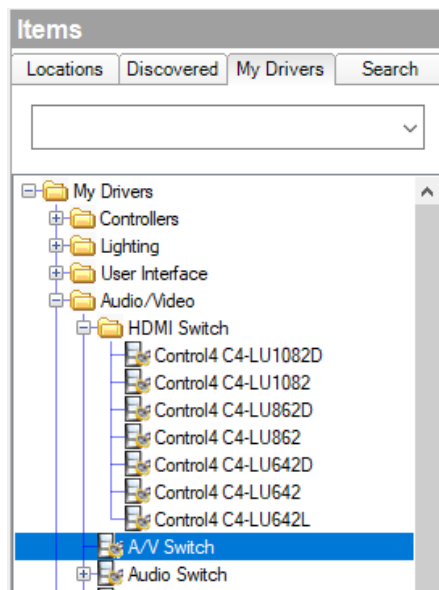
Items

Locations
Discovered
My Drivers
Search

My Drivers
Controllers
Lighting
User Interface
Audio/Video
HDMI Switch
Control4 C4-LU1082D
Control4 C4-LU1082
Control4 C4-LU862D
Control4 C4-LU862
Control4 C4-LU642D
Control4 C4-LU642
Control4 C4-LU642L
A/V Switch
Audio Switch